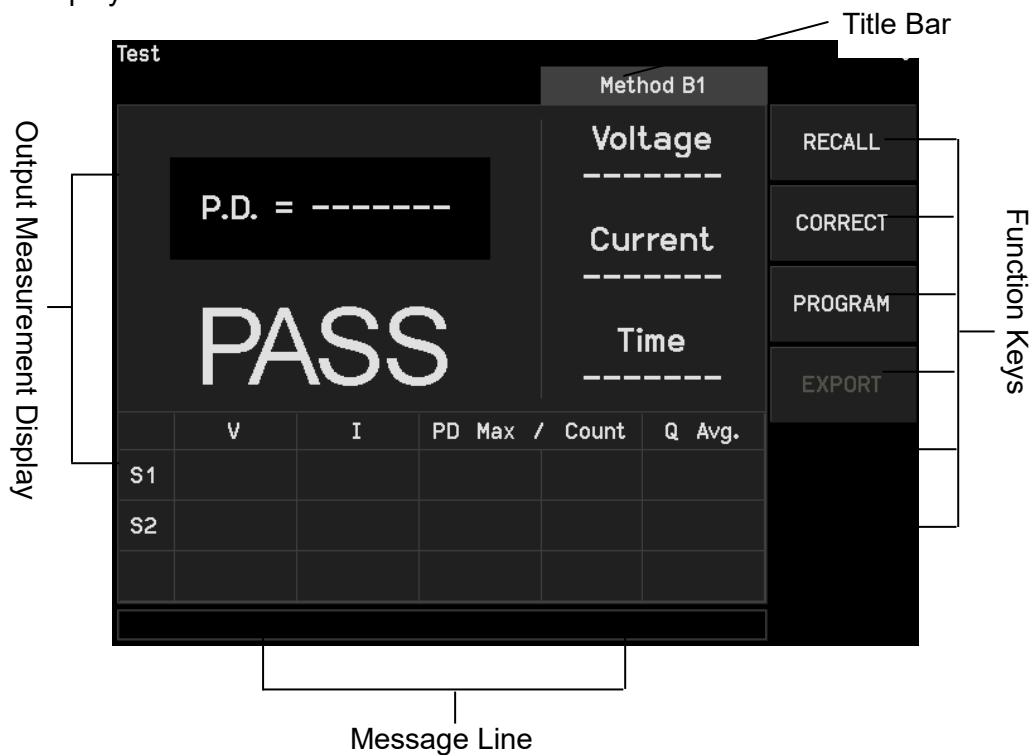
Title Bar

Test

Method B1

Output Measurement Display

P.D. = -------

PASS

Voltage
-------

Current
-------

Time
-------

RECALL

CORRECT

PROGRAM

EXPORT

Function Keys

| | V | I | PD Max / Count | Q Avg. |
|---|---|---|---|---|
| S1 | | | | |
| S2 | | | | |
| | | | | |

Message Line